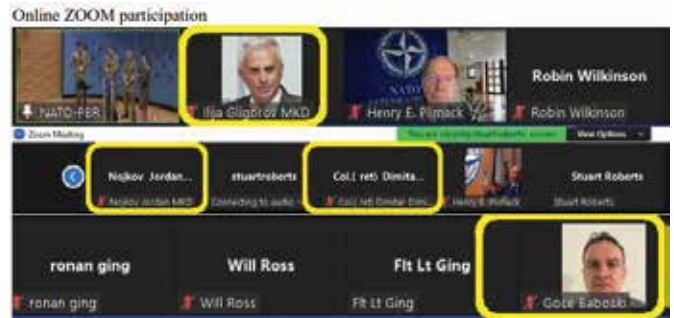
Online ZOOM participation

NATO-PfP

Ilija Gligorov MKD

NATO

Henry E. Plimack

Robin Wilkinson

Robin Wilkinson

Zoom Meeting

You are viewing stuartroberts' screen

View Options

Nojkov Jordan...

Nojkov Jordan MKD

stuartroberts

Connecting to audio...

Col.( ret) Dimita...

Col.( ret) Dimitar Dimi...

Henry E. Plimack

Stuart Roberts

Stuart Roberts

ronan ging

ronan ging

Will Ross

Will Ross

Flt Lt Ging

Flt Lt Ging

Goce Baboski